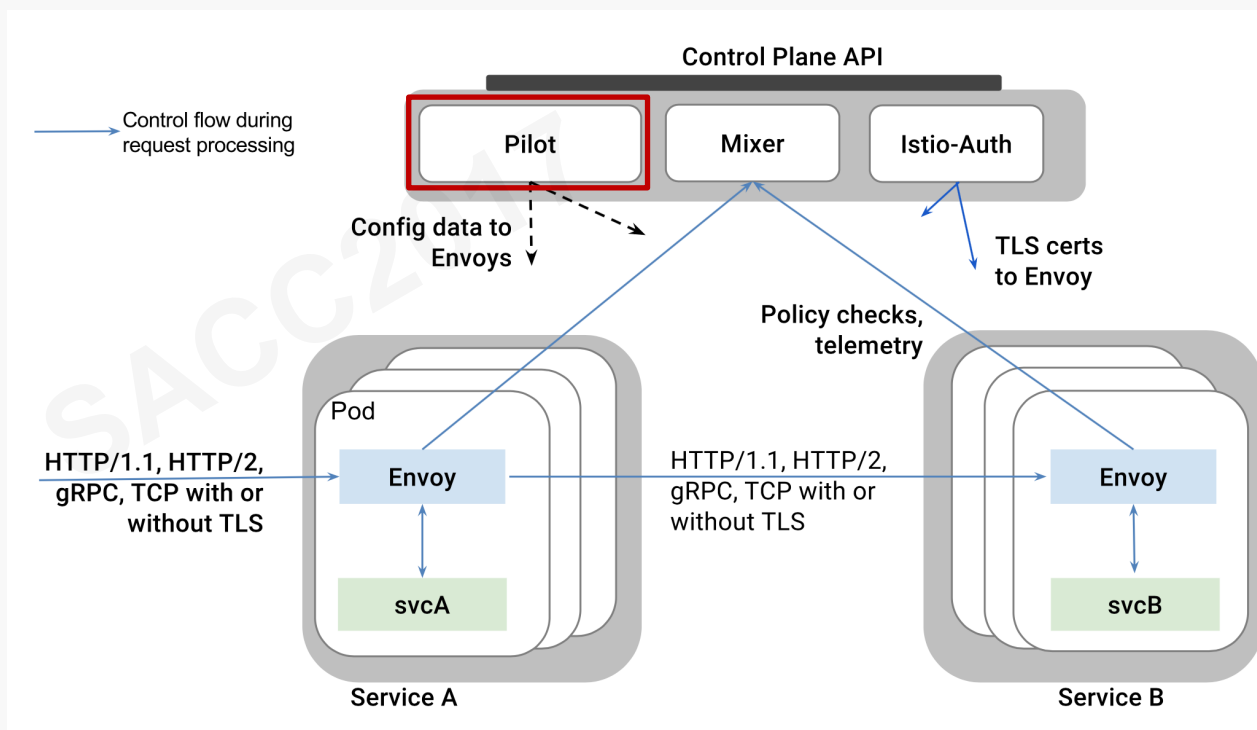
Control Plane API

Control flow during request processing

Pilot

Mixer

Istio-Auth

Config data to Envoys

TLS certs to Envoy

Policy checks, telemetry

SACC2017

Pod

HTTP/1.1, HTTP/2, gRPC, TCP with or without TLS

Envoy

HTTP/1.1, HTTP/2, gRPC, TCP with or without TLS

Envoy

svcA

svcB

Service A

Service B